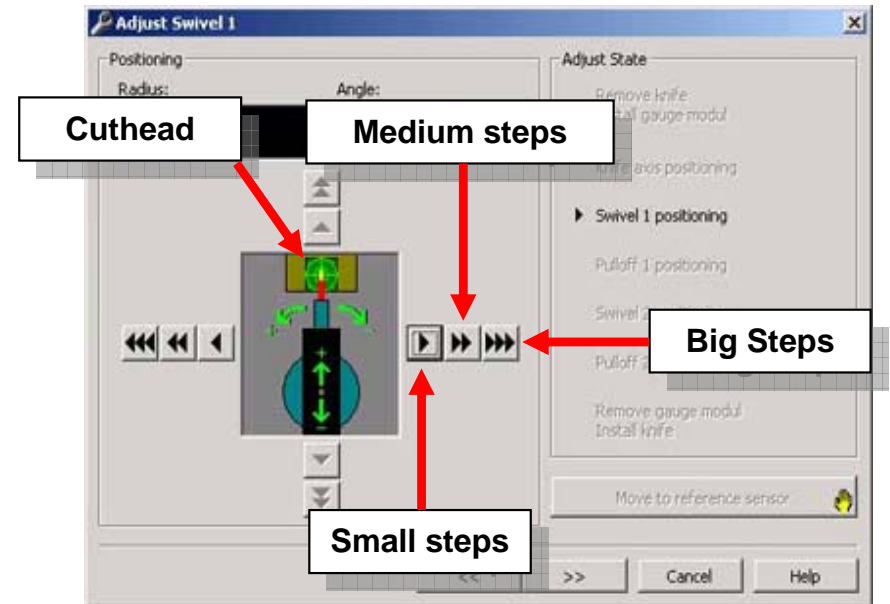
Adjust Swivel 1

Positioning

Radius:

Angle:

Cuthead

Medium steps

Big Steps

Small steps

Adjust State

Remove knife
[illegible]tall gauge modul

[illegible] axis positioning

Swivel 1 positioning

Pulloff 1 positioning

Swivel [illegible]

Pulloff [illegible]

Remove gauge modul
Install knife

Move to reference sensor

<<

>>

Cancel

Help